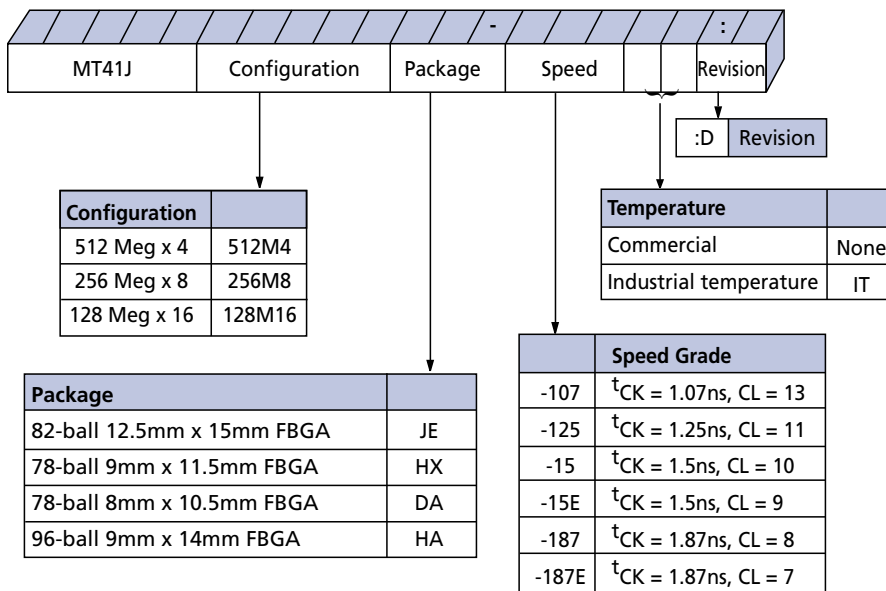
-

:

MT41J | Configuration | Package | Speed | | Revision

| :D | Revision |
|---|---|

| Configuration | |
|---|---|
| 512 Meg x 4 | 512M4 |
| 256 Meg x 8 | 256M8 |
| 128 Meg x 16 | 128M16 |

| Temperature | |
|---|---|
| Commercial | None |
| Industrial temperature | IT |

| | Speed Grade |
|---|---|
| -107 | ${}^{t}CK$ = 1.07ns, CL = 13 |
| -125 | ${}^{t}CK$ = 1.25ns, CL = 11 |
| -15 | ${}^{t}CK$ = 1.5ns, CL = 10 |
| -15E | ${}^{t}CK$ = 1.5ns, CL = 9 |
| -187 | ${}^{t}CK$ = 1.87ns, CL = 8 |
| -187E | ${}^{t}CK$ = 1.87ns, CL = 7 |

| Package | |
|---|---|
| 82-ball 12.5mm x 15mm FBGA | JE |
| 78-ball 9mm x 11.5mm FBGA | HX |
| 78-ball 8mm x 10.5mm FBGA | DA |
| 96-ball 9mm x 14mm FBGA | HA |